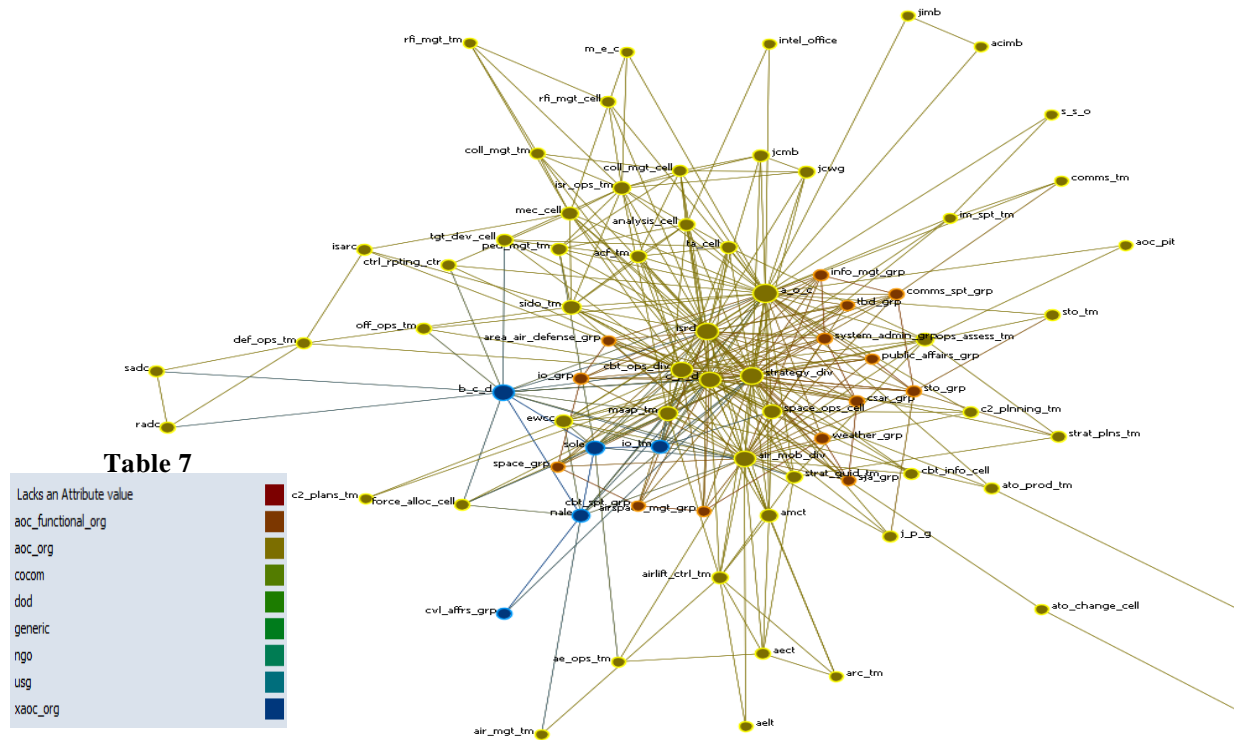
jimb
acimb
rfi_mgt_tm
m_e_c
intel_office
s_s_o
rfi_mgt_cell
comms_tm
coll_mgt_tm
coll_mgt_cell
jcmb
jcwg
isr_ops_tm
im_spt_tm
mec_cell
analysis_cell
aoc_pit
tgt_dev_cell
isarc
ped_mgt_tm
ta_cell
ctrl_rpting_ctr
acf_tm
info_mgt_grp
a_o_c
comms_spt_grp
tbd_grp
sido_tm
sto_tm
off_ops_tm
isrd
system_admin_grp
ops_assess_tm
area_air_defense_grp
def_ops_tm
public_affairs_grp
cbt_ops_div
sadc
io_grp
c_p_d
strategy_div
b_c_d
sto_grp
csar_grp
c2_plnning_tm
maap_tm
space_ops_cell
ewcc
radc
strat_plns_tm
weather_grp
sole
io_tm
Table 7
air_mob_div
space_grp
strat_guid_tm
cbt_info_cell
sja_grp
ato_prod_tm
c2_plans_tm
force_alloc_cell
cbt_spt_grp
nalc
airspace_mgt_grp
amct
j_p_g
airlift_ctrl_tm
ato_change_cell
cvl_affrs_grp
ae_ops_tm
aect
arc_tm
aelt
air_mgt_tm

Lacks an Attribute value
aoc_functional_org
aoc_org
cocom
dod
generic
ngo
usg
xaoc_org